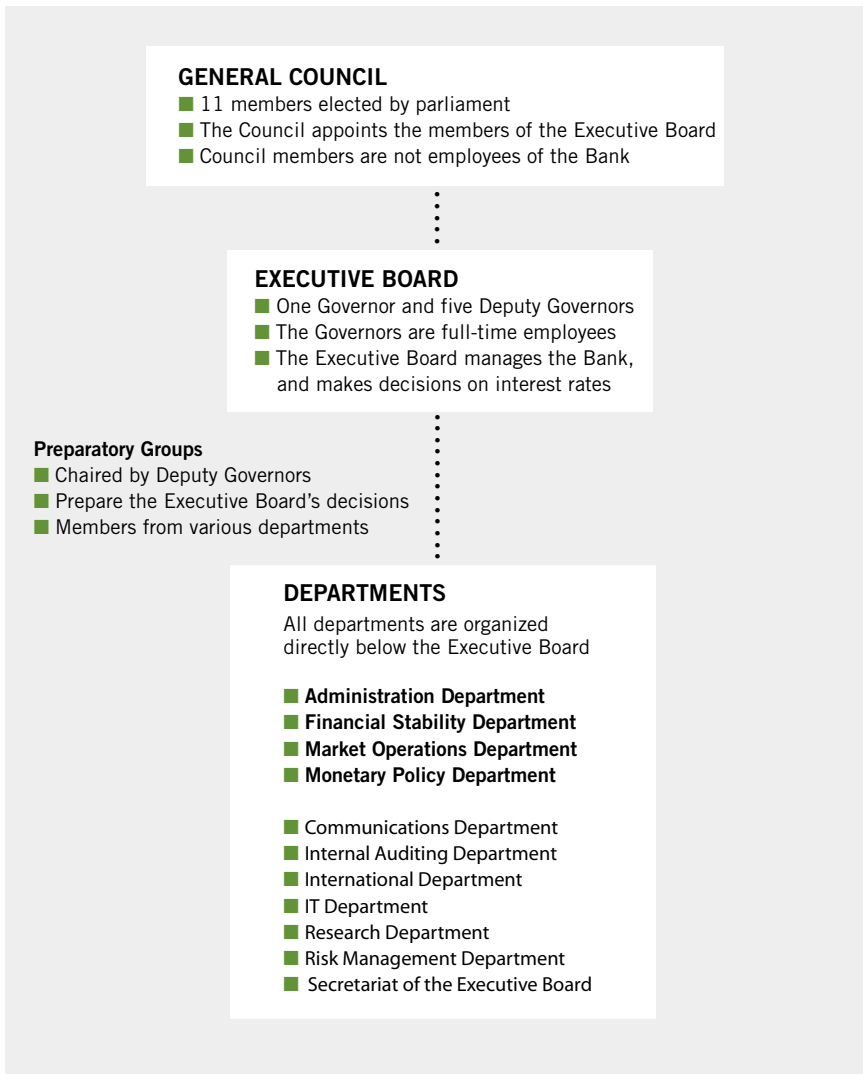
GENERAL COUNCIL
■ 11 members elected by parliament
■ The Council appoints the members of the Executive Board
■ Council members are not employees of the Bank

EXECUTIVE BOARD
■ One Governor and five Deputy Governors
■ The Governors are full-time employees
■ The Executive Board manages the Bank, and makes decisions on interest rates

Preparatory Groups
■ Chaired by Deputy Governors
■ Prepare the Executive Board's decisions
■ Members from various departments

DEPARTMENTS
All departments are organized directly below the Executive Board

■ Administration Department
■ Financial Stability Department
■ Market Operations Department
■ Monetary Policy Department

■ Communications Department
■ Internal Auditing Department
■ International Department
■ IT Department
■ Research Department
■ Risk Management Department
■ Secretariat of the Executive Board